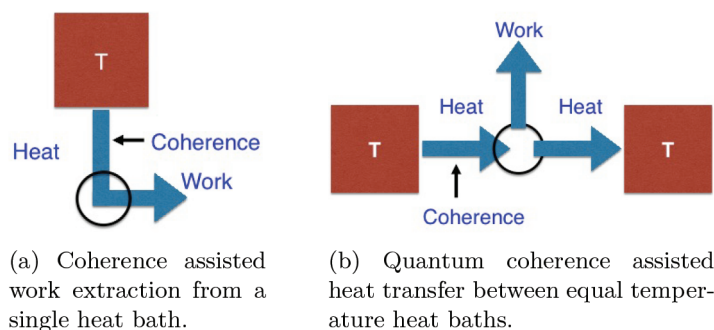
T

Heat

Coherence

Work

(a) Coherence assisted work extraction from a single heat bath.

Work

Heat

Heat

T

T

Coherence

(b) Quantum coherence assisted heat transfer between equal temperature heat baths.